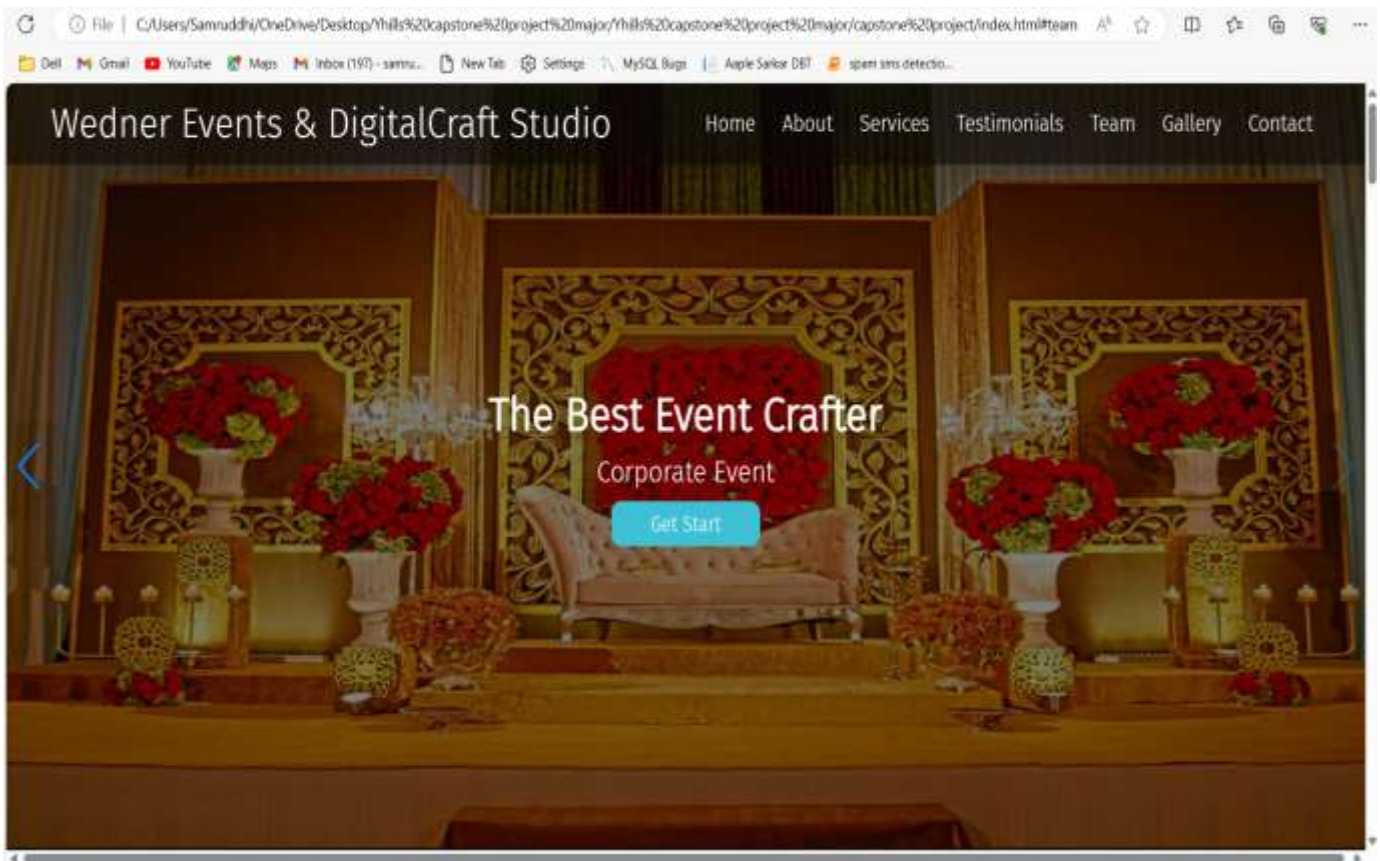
File | C:/Users/Samruddhi/OneDrive/Desktop/Yhills%20capstone%20project%20major/Yhills%20capstone%20project%20major/capstone%20project/index.html#team

Dell Gmail YouTube Maps Inbox (197) - samru... New Tab Settings MySQL Bugs Aaple Sarkar DBT spam sms detectio...

Wedner Events & DigitalCraft Studio

Home About Services Testimonials Team Gallery Contact

The Best Event Crafter

Corporate Event

Get Start